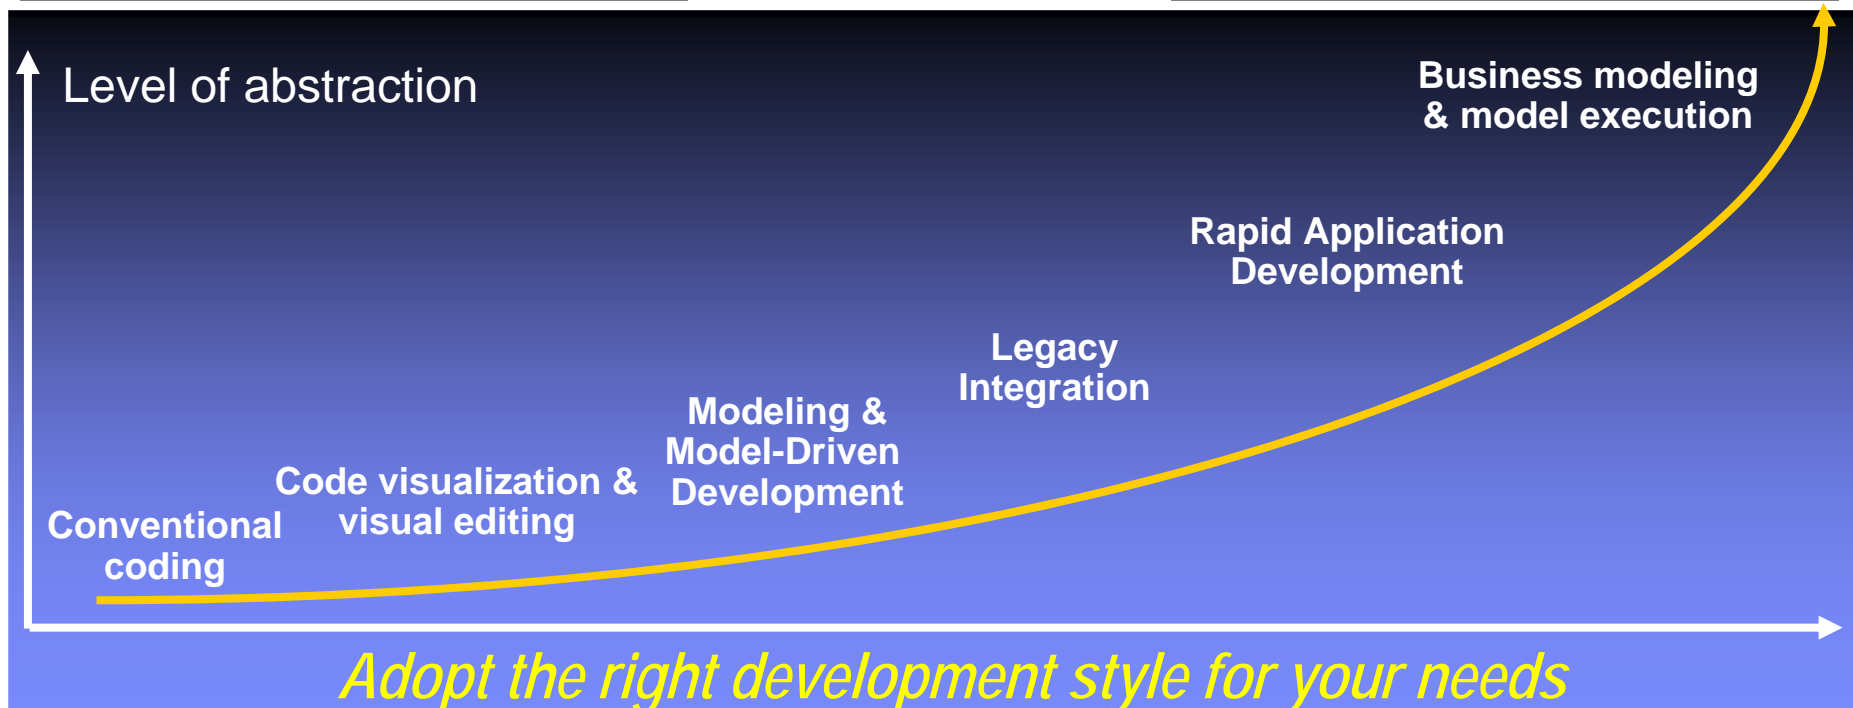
Level of abstraction

Business modeling & model execution

Rapid Application Development

Legacy Integration

Modeling & Model-Driven Development

Code visualization & visual editing

Conventional coding

Adopt the right development style for your needs